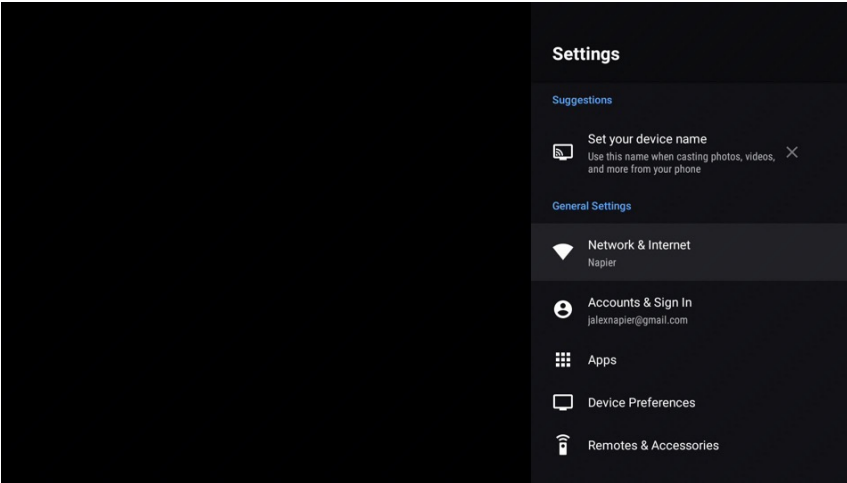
Settings

Suggestions

Set your device name
Use this name when casting photos, videos, and more from your phone

General Settings

Network & Internet
Napier

Accounts & Sign In
jalexnapier@gmail.com

Apps

Device Preferences

Remotes & Accessories